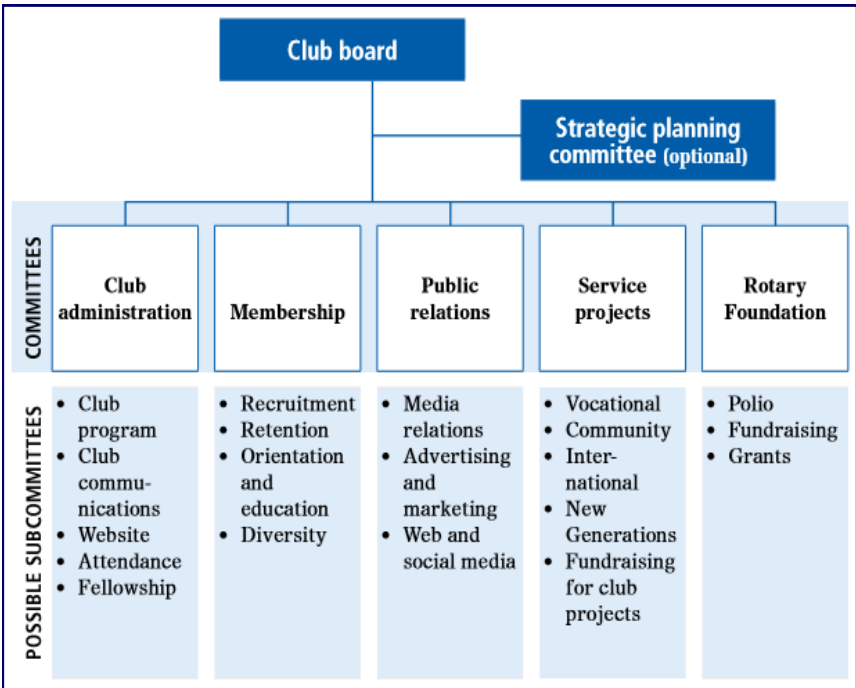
Club board

Strategic planning committee (optional)

COMMITTEES

Club administration

Membership

Public relations

Service projects

Rotary Foundation

POSSIBLE SUBCOMMITTEES

- Club program
- Club communications
- Website
- Attendance
- Fellowship

- Recruitment
- Retention
- Orientation and education
- Diversity

- Media relations
- Advertising and marketing
- Web and social media

- Vocational
- Community
- International
- New Generations
- Fundraising for club projects

- Polio
- Fundraising
- Grants